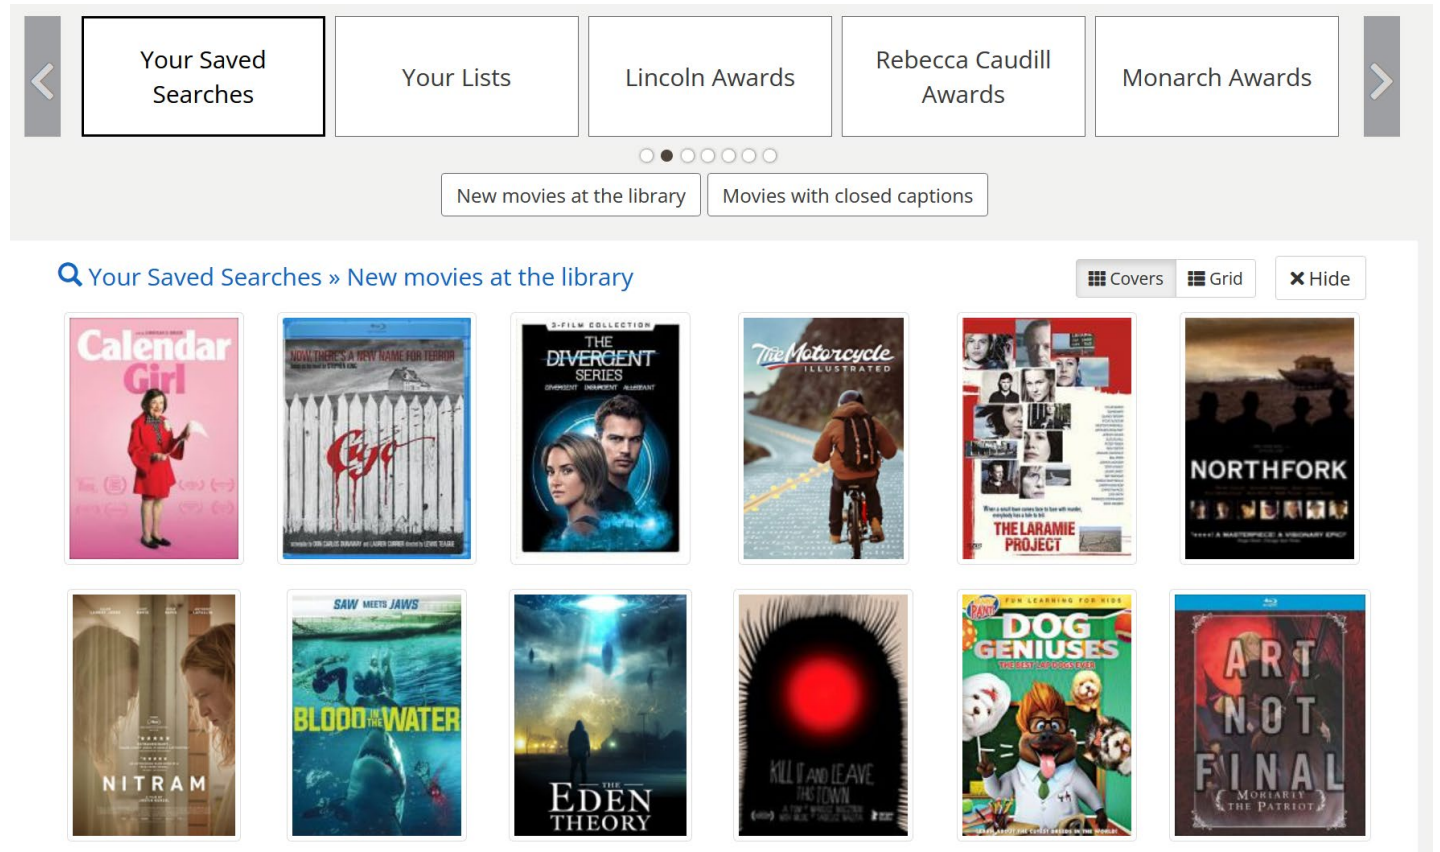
Your Saved Searches

Your Lists

Lincoln Awards

Rebecca Caudill Awards

Monarch Awards

New movies at the library

Movies with closed captions

Your Saved Searches » New movies at the library

Covers

Grid

Hide

Calendar Girl

NOW, THERE'S A NEW NAME FOR TERROR

Cujo

3-FILM COLLECTION

THE DIVERGENT SERIES

DIVERGENT INSURGENT ALLEGIANT

The Motorcycle ILLUSTRATED

THE LARAMIE PROJECT

NORTHFORK

"A MASTERPIECE! A VISIONARY EPIC"

NITRAM

SAW MEETS JAWS

BLOOD IN THE WATER

THE EDEN THEORY

KILL IT AND LEAVE THIS TOWN

FUN LEARNING FOR KIDS

DOG GENIUSES

ART NOT FINAL

MORIARTY THE PATRIOT